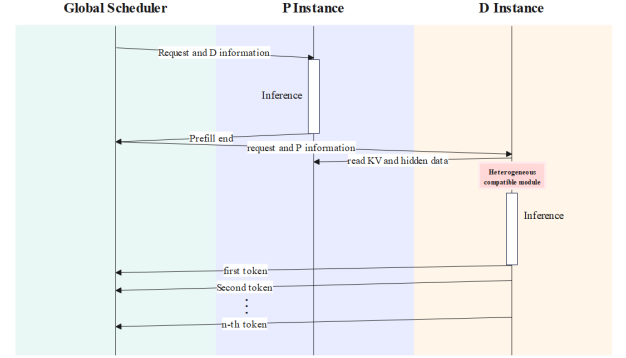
Global Scheduler

P Instance

D Instance

Request and D information

Inference

Prefill end

request and P information

read KV and hidden data

Heterogeneous compatible module

Inference

first token

Second token

⋮

n-th token